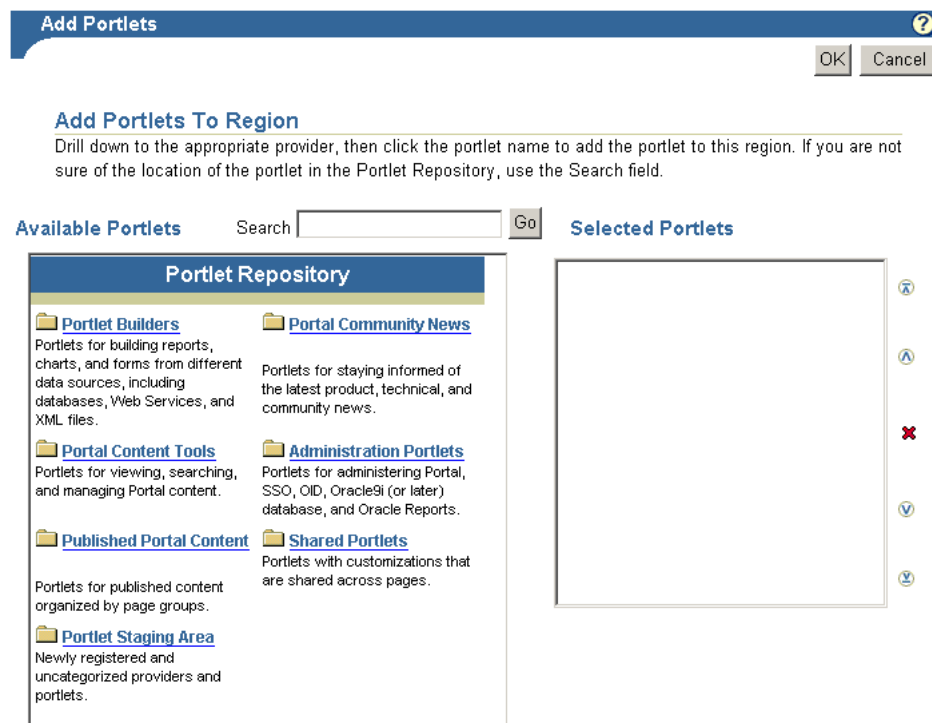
Add Portlets

OK Cancel

Add Portlets To Region

Drill down to the appropriate provider, then click the portlet name to add the portlet to this region. If you are not sure of the location of the portlet in the Portlet Repository, use the Search field.

Available Portlets Search Go

Selected Portlets

Portlet Repository

Portlet Builders
Portlets for building reports, charts, and forms from different data sources, including databases, Web Services, and XML files.

Portal Community News
Portlets for staying informed of the latest product, technical, and community news.

Portal Content Tools
Portlets for viewing, searching, and managing Portal content.

Administration Portlets
Portlets for administering Portal, SSO, OID, Oracle9i (or later) database, and Oracle Reports.

Published Portal Content
Portlets for published content organized by page groups.

Shared Portlets
Portlets with customizations that are shared across pages.

Portlet Staging Area
Newly registered and uncategorized providers and portlets.